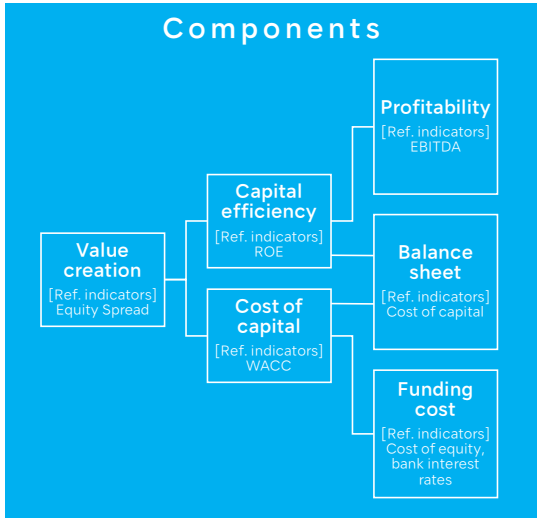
Components

Value creation
[Ref. indicators]
Equity Spread

Capital efficiency
[Ref. indicators]
ROE

Cost of capital
[Ref. indicators]
WACC

Profitability
[Ref. indicators]
EBITDA

Balance sheet
[Ref. indicators]
Cost of capital

Funding cost
[Ref. indicators]
Cost of equity, bank interest rates